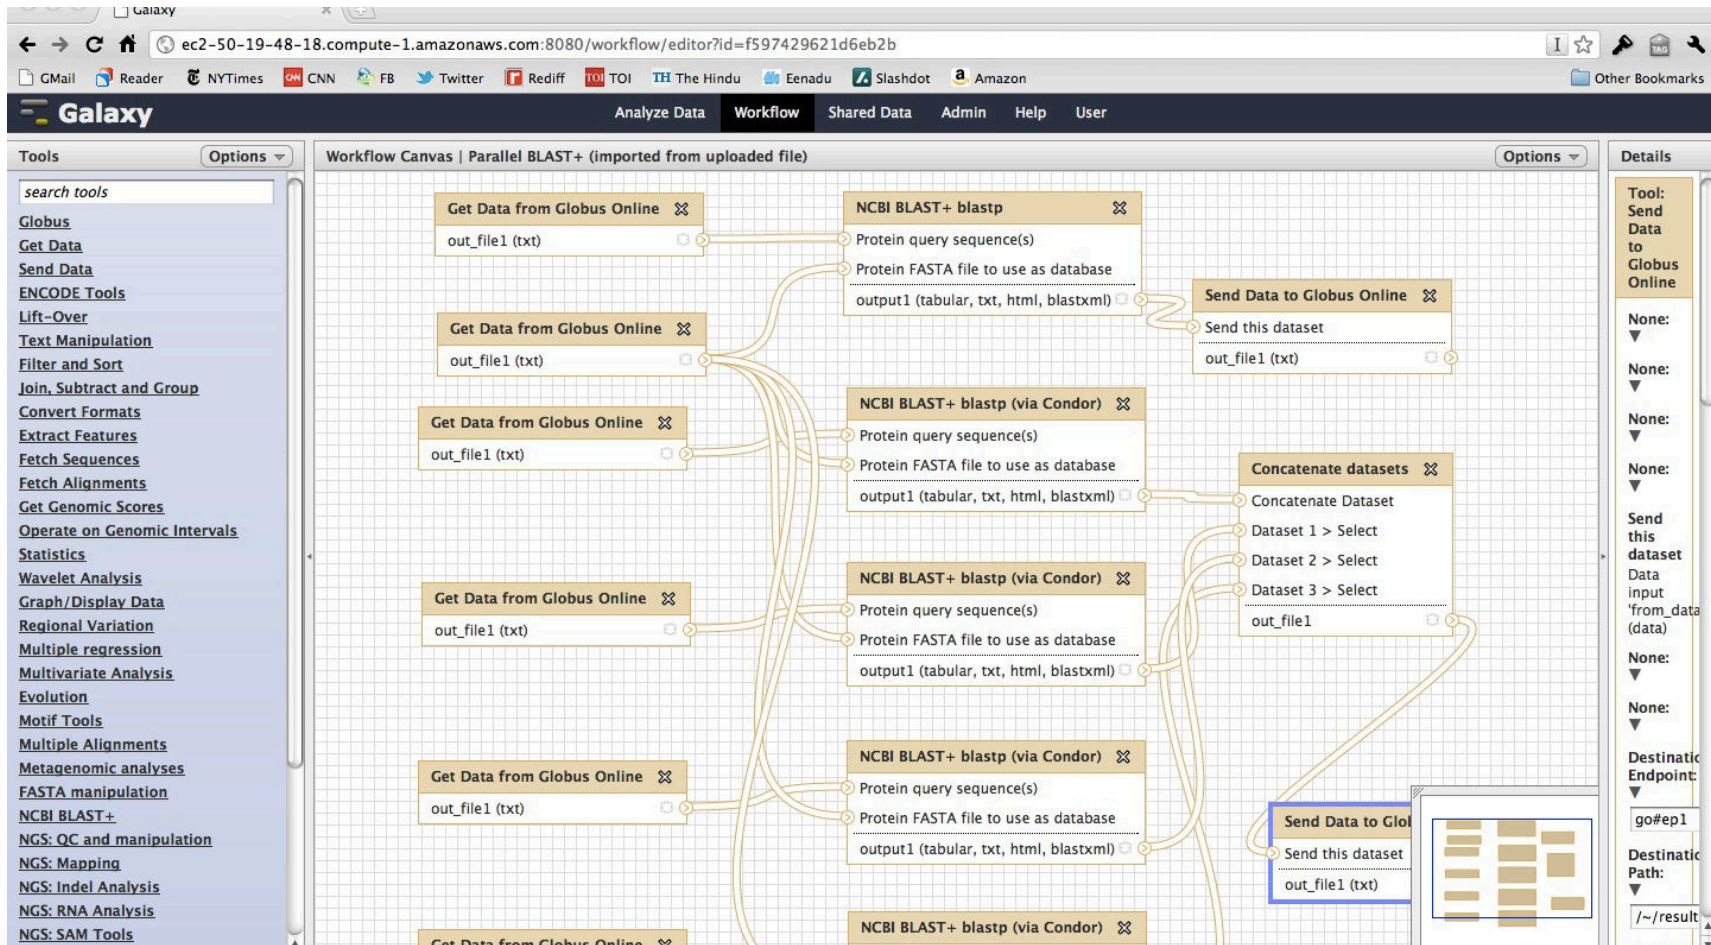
Galaxy

ec2-50-19-48-18.compute-1.amazonaws.com:8080/workflow/editor?id=f597429621d6eb2b

GMail Reader NYTimes CNN FB Twitter Rediff TOI The Hindu Eenadu Slashdot Amazon Other Bookmarks

Galaxy
Analyze Data Workflow Shared Data Admin Help User

Tools Options

search tools

Globus
Get Data
Send Data
ENCODE Tools
Lift-Over
Text Manipulation
Filter and Sort
Join, Subtract and Group
Convert Formats
Extract Features
Fetch Sequences
Fetch Alignments
Get Genomic Scores
Operate on Genomic Intervals
Statistics
Wavelet Analysis
Graph/Display Data
Regional Variation
Multiple regression
Multivariate Analysis
Evolution
Motif Tools
Multiple Alignments
Metagenomic analyses
FASTA manipulation
NCBI BLAST+
NGS: QC and manipulation
NGS: Mapping
NGS: Indel Analysis
NGS: RNA Analysis
NGS: SAM Tools

Workflow Canvas | Parallel BLAST+ (imported from uploaded file) Options

Get Data from Globus Online
out_file1 (txt)

Get Data from Globus Online
out_file1 (txt)

Get Data from Globus Online
out_file1 (txt)

Get Data from Globus Online
out_file1 (txt)

Get Data from Globus Online
out_file1 (txt)

Get Data from Globus Online

NCBI BLAST+ blastp
Protein query sequence(s)
Protein FASTA file to use as database
output1 (tabular, txt, html, blastxml)

NCBI BLAST+ blastp (via Condor)
Protein query sequence(s)
Protein FASTA file to use as database
output1 (tabular, txt, html, blastxml)

NCBI BLAST+ blastp (via Condor)
Protein query sequence(s)
Protein FASTA file to use as database
output1 (tabular, txt, html, blastxml)

NCBI BLAST+ blastp (via Condor)
Protein query sequence(s)
Protein FASTA file to use as database
output1 (tabular, txt, html, blastxml)

NCBI BLAST+ blastp (via Condor)

Send Data to Globus Online
Send this dataset
out_file1 (txt)

Concatenate datasets
Concatenate Dataset
Dataset 1 > Select
Dataset 2 > Select
Dataset 3 > Select
out_file1

Send Data to Glo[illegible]
Send this dataset
out_file1 (txt)

Details

Tool: Send Data to Globus Online

None:
None:
None:
None:

Send this dataset
Data input 'from_data (data)

None:
None:

Destinatic Endpoint:
go#ep1

Destinatic Path:
/~/result